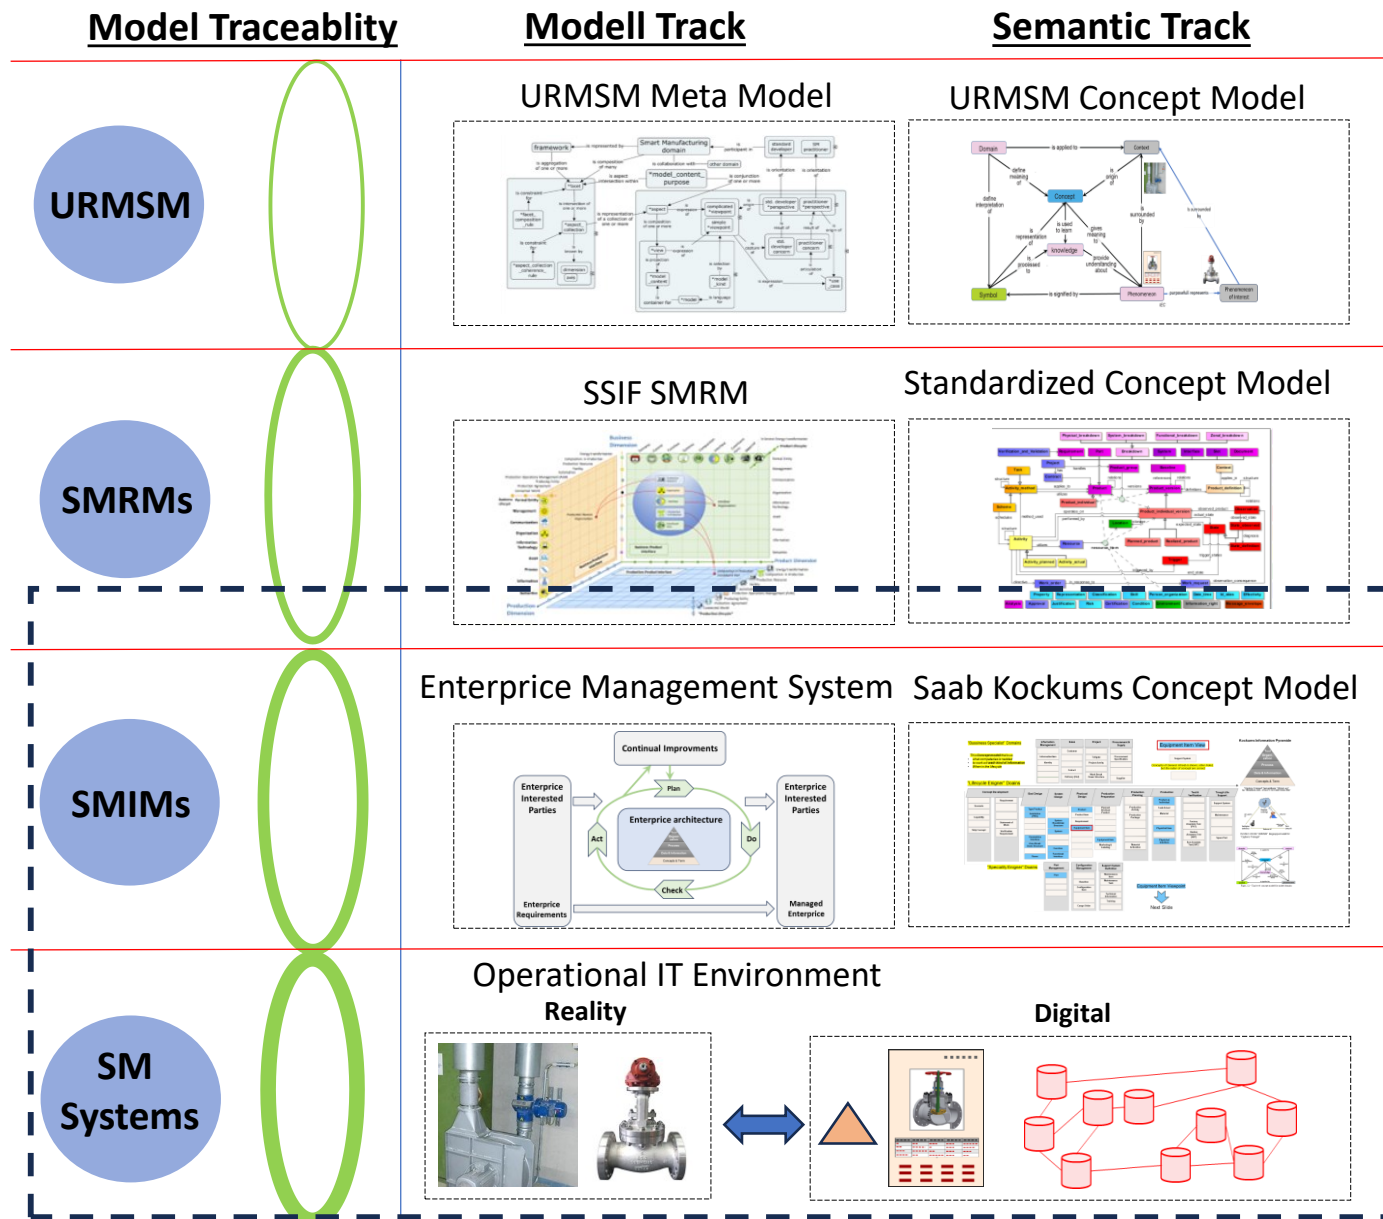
Model Traceablity

Modell Track

Semantic Track

URMSM

URMSM Meta Model

URMSM Concept Model

SMRMs

SSIF SMRM

Standardized Concept Model

SMIMs

Enterprice Management System

Saab Kockums Concept Model

Continual Improvments

Plan

Enterprice Interested Parties

Enterprice architecture

Act

Do

Enterprice Interested Parties

Check

Enterprice Requirements

Managed Enterprice

SM Systems

Operational IT Environment

Reality

Digital